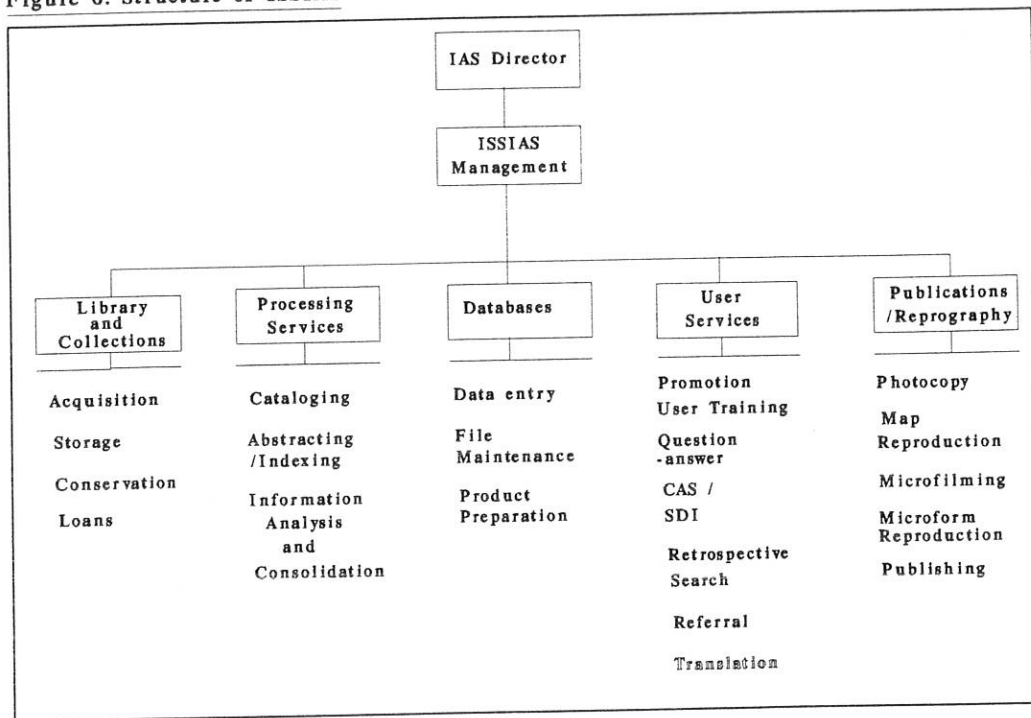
Figure 6. Structure of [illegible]

IAS Director

ISSIAS Management

Library and Collections

Acquisition

Storage

Conservation

Loans

Processing Services

Cataloging

Abstracting /Indexing

Information Analysis and Consolidation

Databases

Data entry

File Maintenance

Product Preparation

User Services

Promotion

User Training

Question -answer

CAS / SDI

Retrospective Search

Referral

Translation

Publications /Reprography

Photocopy

Map Reproduction

Microfilming

Microform Reproduction

Publishing